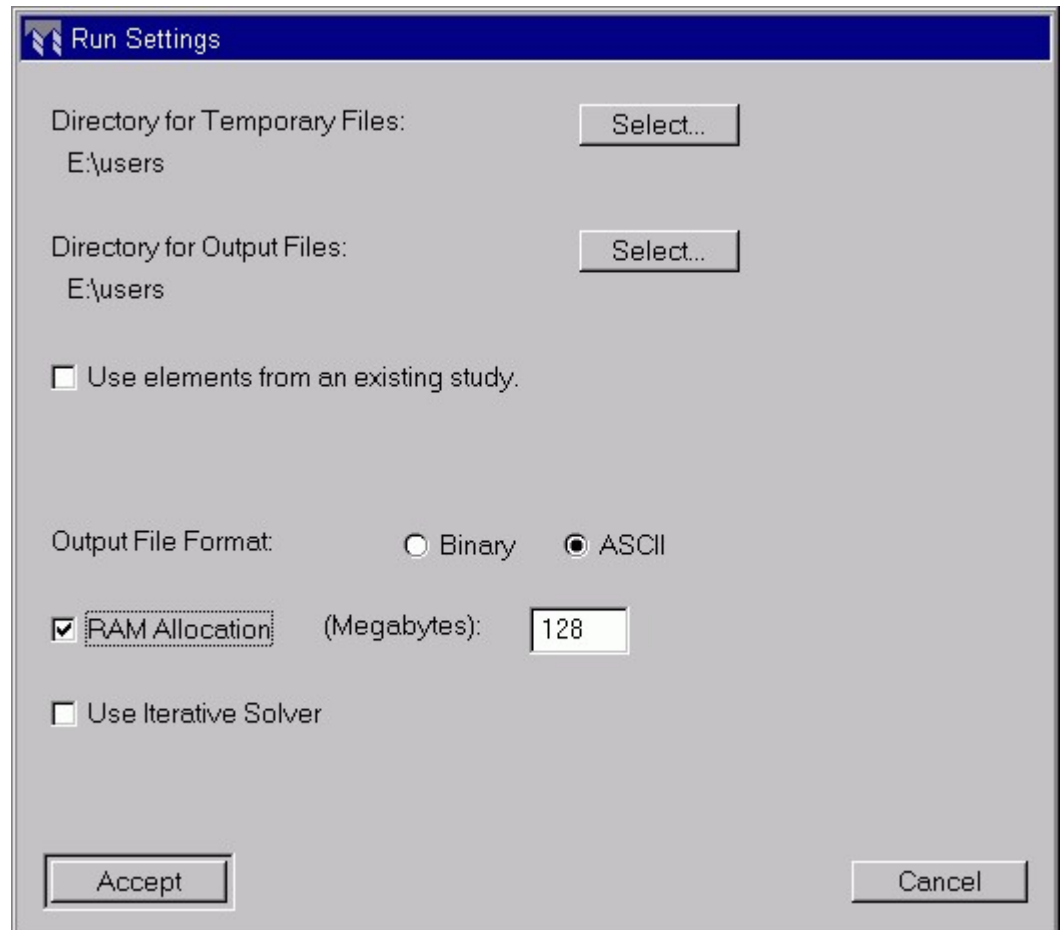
Run Settings

Directory for Temporary Files:
E:\users

Select...

Directory for Output Files:
E:\users

Select...

Use elements from an existing study.

Output File Format:

Binary

ASCII

RAM Allocation

(Megabytes):

128

Use Iterative Solver

Accept

Cancel